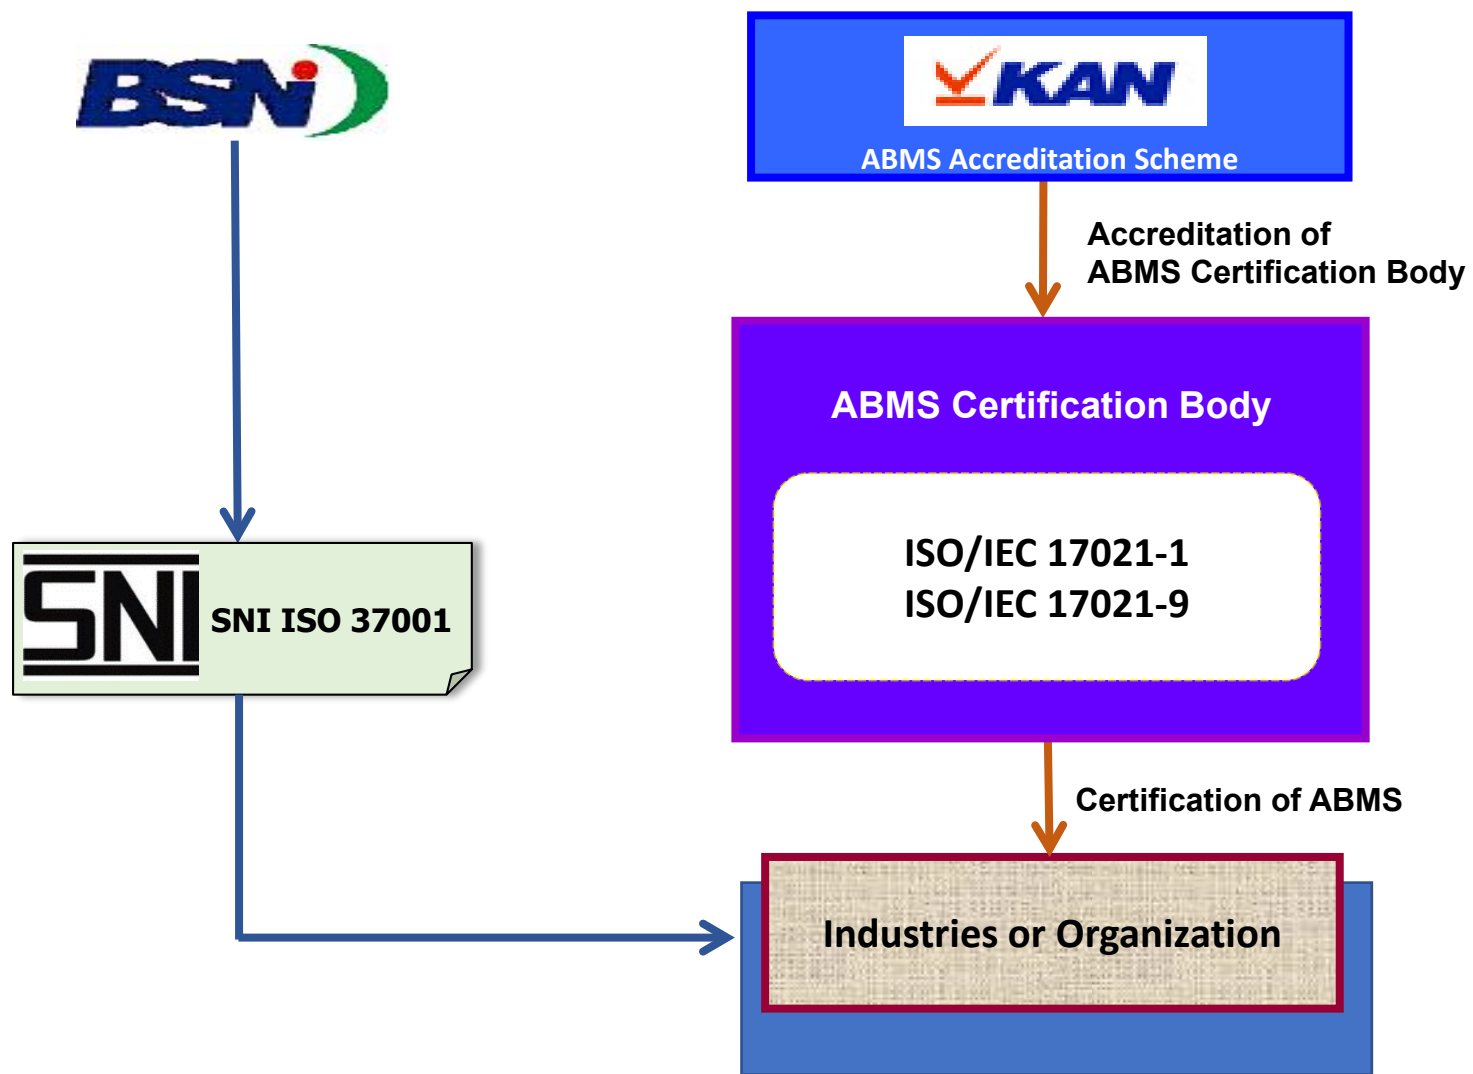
BSN

KAN

ABMS Accreditation Scheme

Accreditation of ABMS Certification Body

ABMS Certification Body

ISO/IEC 17021-1
ISO/IEC 17021-9

SNI

SNI ISO 37001

Certification of ABMS

Industries or Organization